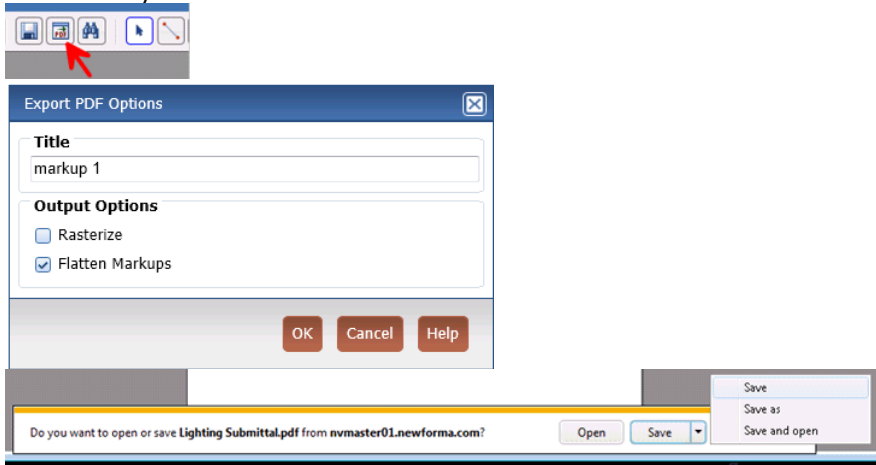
Export PDF Options

Title

markup 1

Output Options

Rasterize

Flatten Markups

OK Cancel Help

Save
Save as
Save and open

Do you want to open or save **Lighting Submittal.pdf** from **nvmaster01.newforma.com**?

Open Save